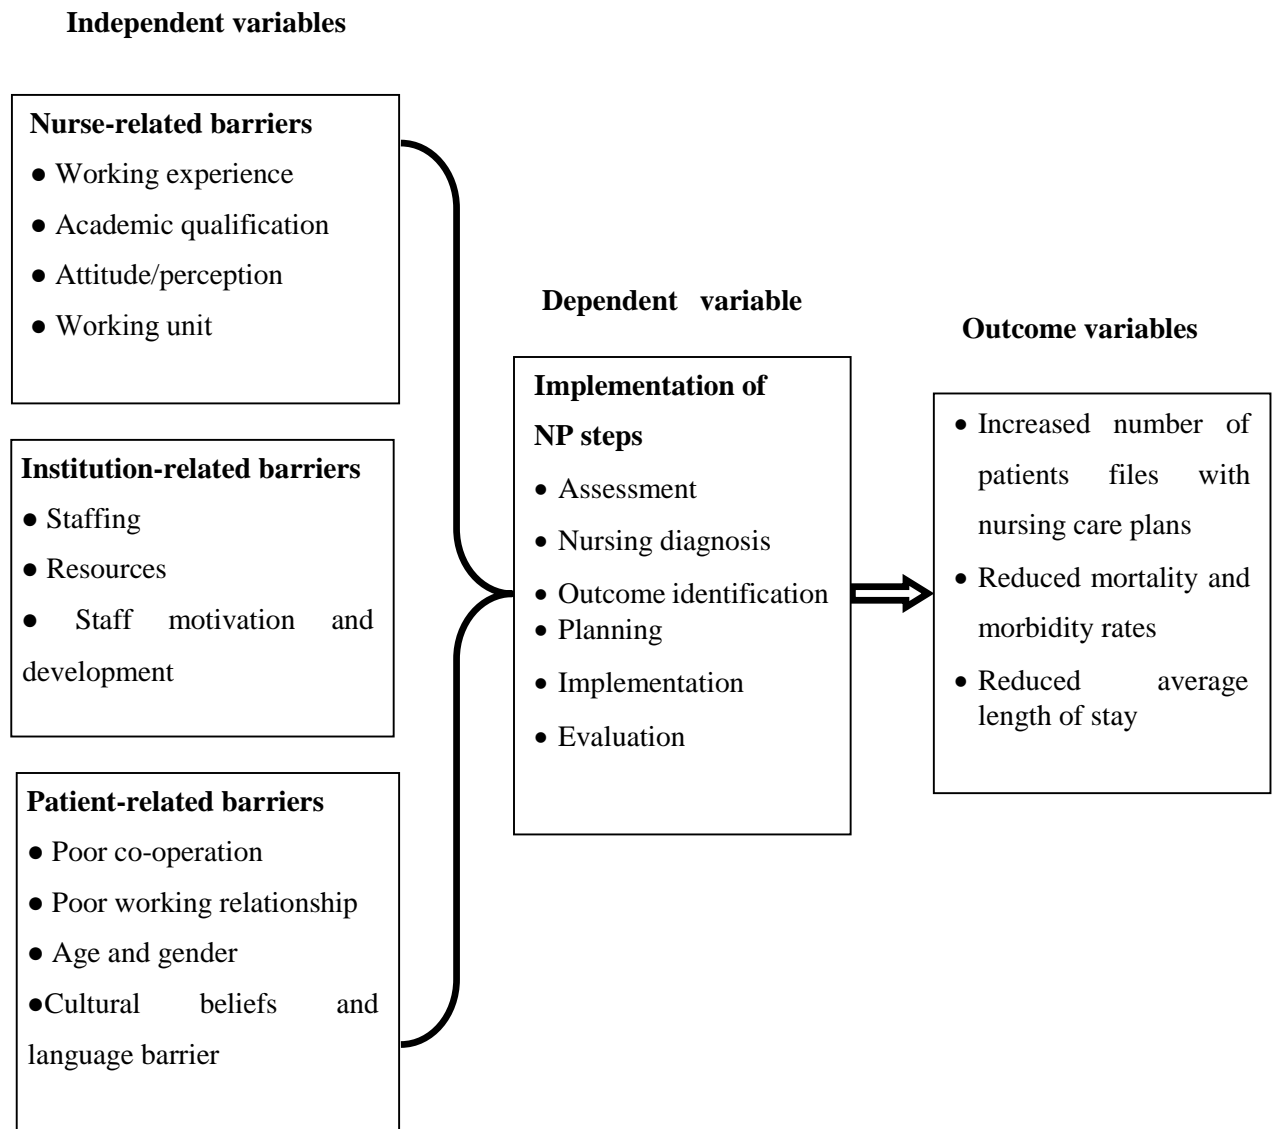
Independent variables

Nurse-related barriers
● Working experience
● Academic qualification
● Attitude/perception
● Working unit

Institution-related barriers
● Staffing
● Resources
● Staff motivation and development

Patient-related barriers
● Poor co-operation
● Poor working relationship
● Age and gender
●Cultural beliefs and language barrier

Dependent variable

Implementation of NP steps
• Assessment
• Nursing diagnosis
• Outcome identification
• Planning
• Implementation
• Evaluation

Outcome variables

• Increased number of patients files with nursing care plans
• Reduced mortality and morbidity rates
• Reduced average length of stay